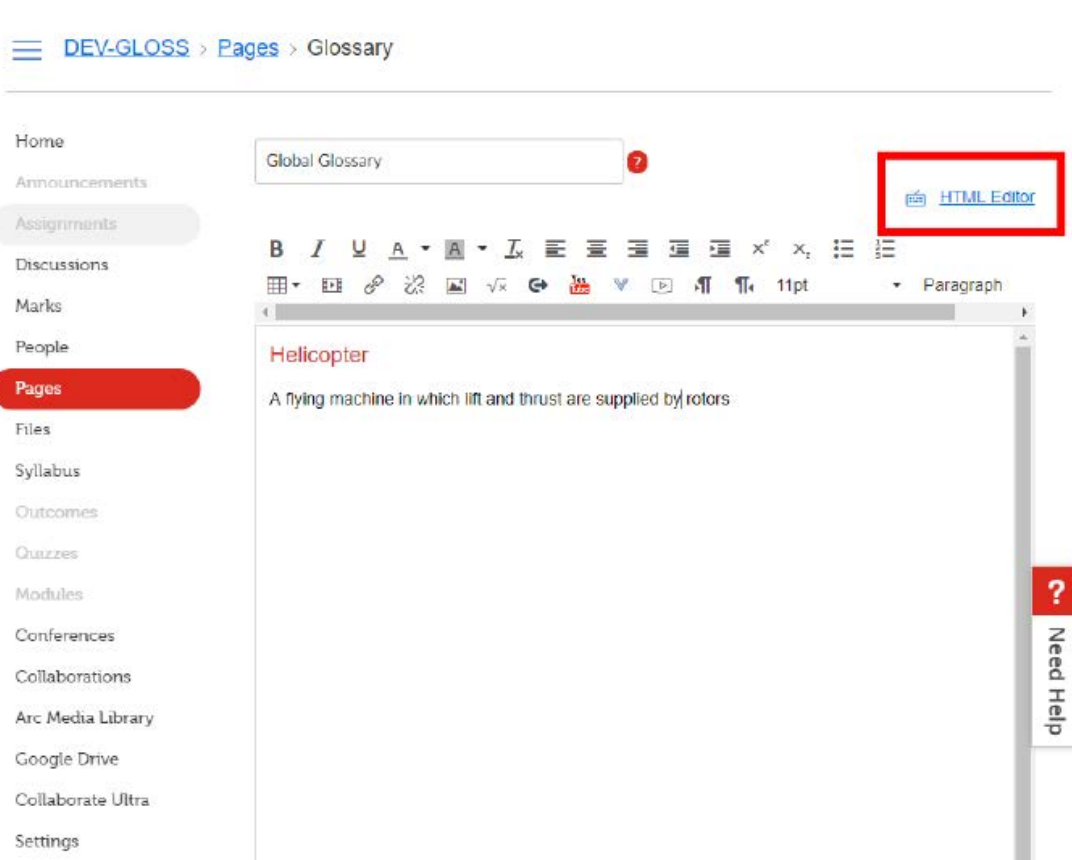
DEV-GLOSS > Pages > Glossary

Home
Announcements
Assignments
Discussions
Marks
People
Pages
Files
Syllabus
Outcomes
Quizzes
Modules
Conferences
Collaborations
Arc Media Library
Google Drive
Collaborate Ultra
Settings

Global Glossary

HTML Editor

B I U A A $T_x$ $x^2$ $x_2$

11pt Paragraph

Helicopter

A flying machine in which lift and thrust are supplied by rotors

?
Need Help